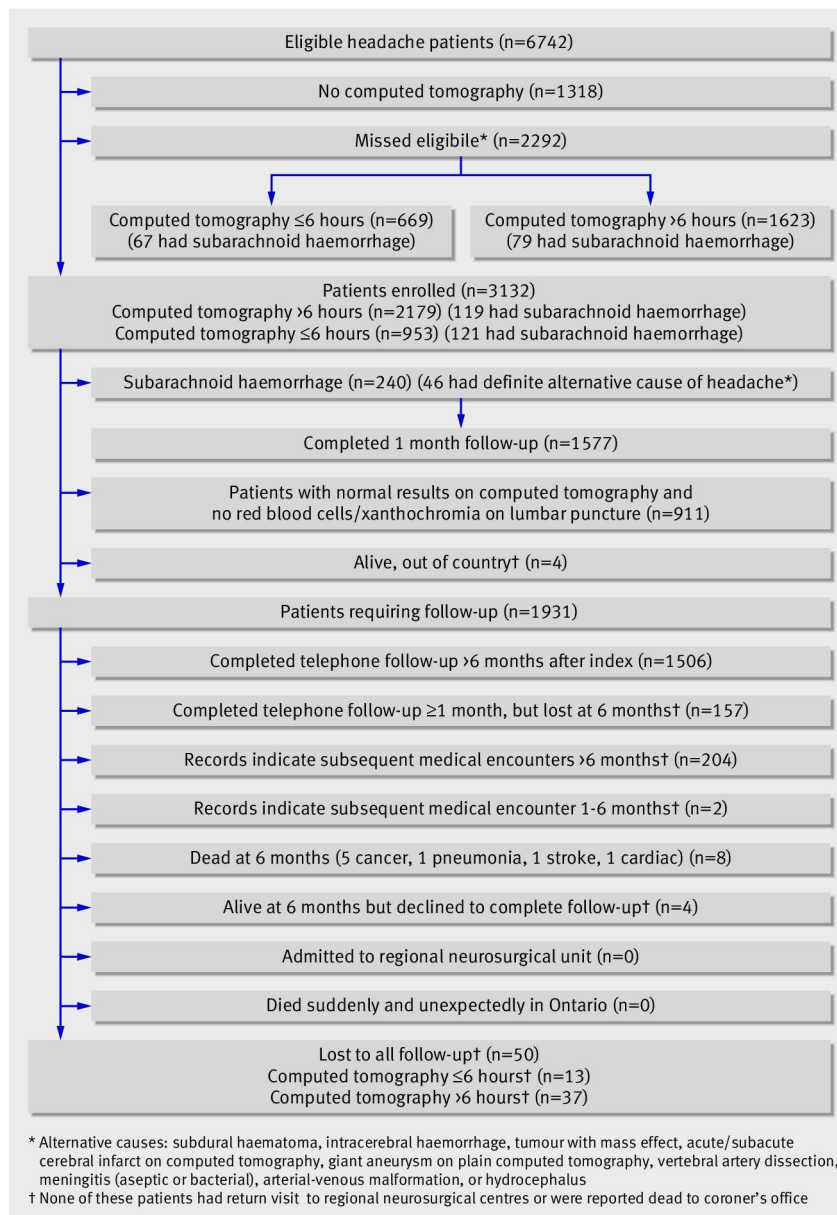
Eligible headache patients (n=6742)

No computed tomography (n=1318)

Missed eligibile* (n=2292)

Computed tomography ≤6 hours (n=669) (67 had subarachnoid haemorrhage)

Computed tomography >6 hours (n=1623) (79 had subarachnoid haemorrhage)

Patients enrolled (n=3132)
Computed tomography >6 hours (n=2179) (119 had subarachnoid haemorrhage)
Computed tomography ≤6 hours (n=953) (121 had subarachnoid haemorrhage)

Subarachnoid haemorrhage (n=240) (46 had definite alternative cause of headache*)

Completed 1 month follow-up (n=1577)

Patients with normal results on computed tomography and no red blood cells/xanthochromia on lumbar puncture (n=911)

Alive, out of country† (n=4)

Patients requiring follow-up (n=1931)

Completed telephone follow-up >6 months after index (n=1506)

Completed telephone follow-up ≥1 month, but lost at 6 months† (n=157)

Records indicate subsequent medical encounters >6 months† (n=204)

Records indicate subsequent medical encounter 1-6 months† (n=2)

Dead at 6 months (5 cancer, 1 pneumonia, 1 stroke, 1 cardiac) (n=8)

Alive at 6 months but declined to complete follow-up† (n=4)

Admitted to regional neurosurgical unit (n=0)

Died suddenly and unexpectedly in Ontario (n=0)

Lost to all follow-up† (n=50)
Computed tomography ≤6 hours† (n=13)
Computed tomography >6 hours† (n=37)

* Alternative causes: subdural haematoma, intracerebral haemorrhage, tumour with mass effect, acute/subacute cerebral infarct on computed tomography, giant aneurysm on plain computed tomography, vertebral artery dissection, meningitis (aseptic or bacterial), arterial-venous malformation, or hydrocephalus
† None of these patients had return visit to regional neurosurgical centres or were reported dead to coroner's office